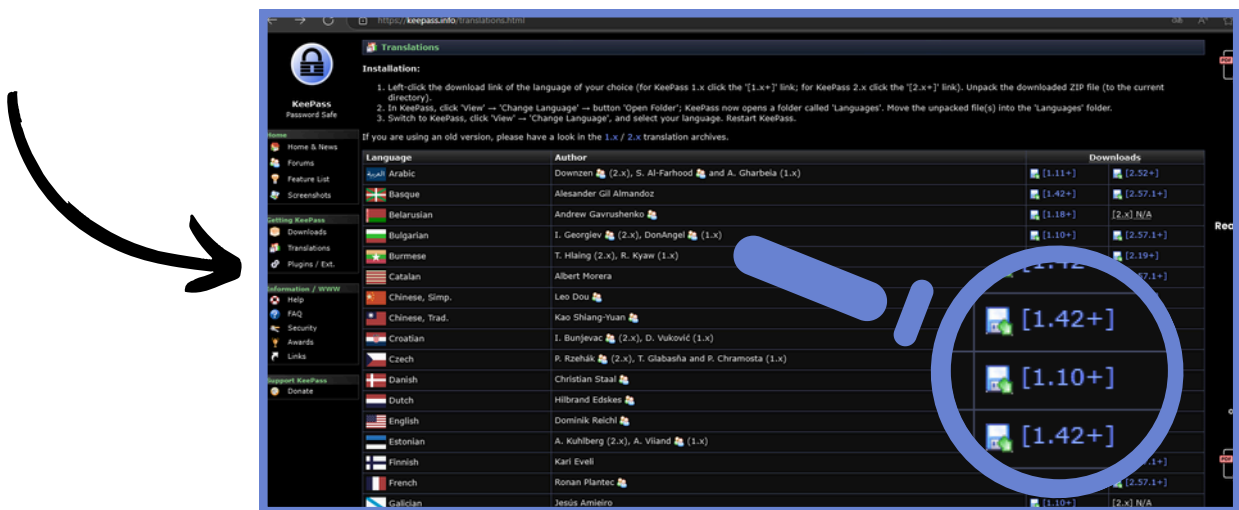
https://keepass.info/translations.html

KeePass
Password Safe

Home
Home & News
Forums
Feature List
Screenshots

Getting KeePass
Downloads
Translations
Plugins / Ext.

Information / WWW
Help
FAQ
Security
Awards
Links

Support KeePass
Donate

Translations

Installation:

1. Left-click the download link of the language of your choice (for KeePass 1.x click the '[1.x+]' link; for KeePass 2.x click the '[2.x+]' link). Unpack the downloaded ZIP file (to the current directory).
2. In KeePass, click 'View' → 'Change Language' → button 'Open Folder'; KeePass now opens a folder called 'Languages'. Move the unpacked file(s) into the 'Languages' folder.
3. Switch to KeePass, click 'View' → 'Change Language', and select your language. Restart KeePass.

If you are using an old version, please have a look in the 1.x / 2.x translation archives.

| Language | Author | Downloads | |
|---|---|---|---|
| Arabic | Downzen (2.x), S. Al-Farhood and A. Gharbeia (1.x) | [1.11+] | [2.52+] |
| Basque | Alesander Gil Almandoz | [1.42+] | [2.57.1+] |
| Belarusian | Andrew Gavrushenko | [1.18+] | [2.x] N/A |
| Bulgarian | I. Georgiev (2.x), DonAngel (1.x) | [1.10+] | [2.57.1+] |
| Burmese | T. Hlaing (2.x), R. Kyaw (1.x) | | [2.19+] |
| Catalan | Albert Morera | [1.42 | [2.57.1+] |
| Chinese, Simp. | Leo Dou | | |
| Chinese, Trad. | Kao Shiang-Yuan | | |
| Croatian | I. Bunjevac (2.x), D. Vuković (1.x) | | |
| Czech | P. Rzehák (2.x), T. Glabasňa and P. Chramosta (1.x) | | |
| Danish | Christian Staal | | |
| Dutch | Hilbrand Edskes | | |
| English | Dominik Reichl | | |
| Estonian | A. Kuhlberg (2.x), A. Viiand (1.x) | | |
| Finnish | Kari Eveli | | .1+] |
| French | Ronan Plantec | | [2.57.1+] |
| Galician | Jesús Amieiro | [1.10+] | [2.x] N/A |

[1.42+]
[1.10+]
[1.42+]

Rec